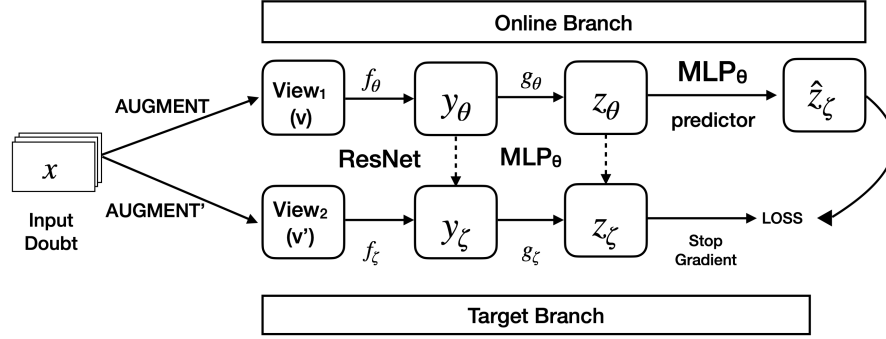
Online Branch

AUGMENT

View₁ (v)

$f_\theta$

$y_\theta$

$g_\theta$

$z_\theta$

MLPθ

predictor

$\hat{z}_\zeta$

$x$

Input Doubt

ResNet

MLPθ

AUGMENT'

View₂ (v')

$f_\zeta$

$y_\zeta$

$g_\zeta$

$z_\zeta$

Stop Gradient

LOSS

Target Branch